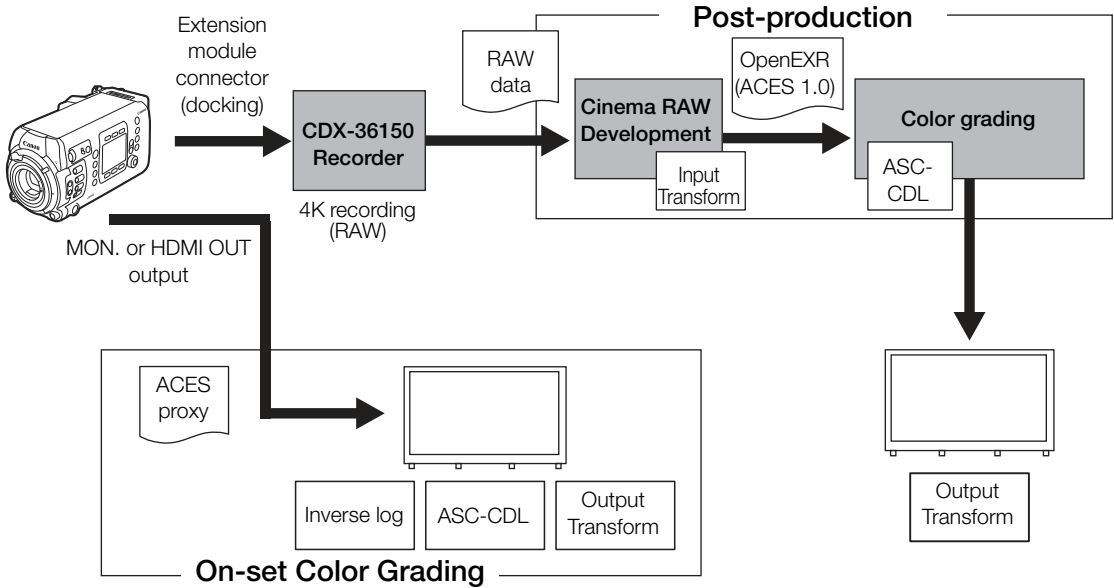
Extension module connector (docking)

CDX-36150 Recorder

4K recording (RAW)

MON. or HDMI OUT output

Post-production

RAW data

Cinema RAW Development

Input Transform

OpenEXR (ACES 1.0)

Color grading

ASC-CDL

Output Transform

ACES proxy

Inverse log

ASC-CDL

Output Transform

On-set Color Grading